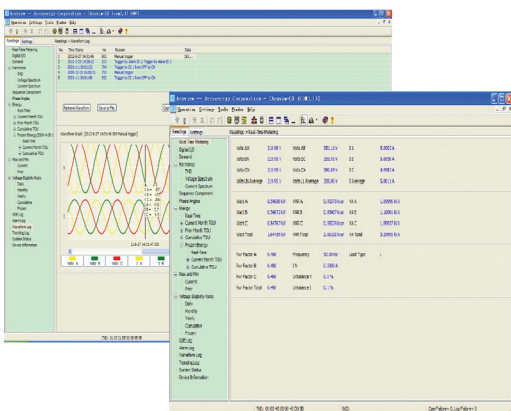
Acuview -- Accuenergy Corporation -- [Acuvim-II (com1,1) #1]
Operations Settings Tools Window Help
Readings Settings
Readings > Waveform Log
Real-Time Metering
Digital I/O
Demand
Harmonics
THD
Voltage Spectrum
Current Spectrum
Sequence Component
Phase Angles
Energy
Real-Time
Current Month TOU
Prior Month TOU
Cumulative TOU
Present Energy
Max and Min
Current
Prior
Voltage Stability Rate
Daily
Monthly
Yearly
Cumulative
Present
SOE Log
Alarm Log
Waveform Log
Trending Log
System Status
Device Information
No. Time Stamp Hz Source Data
Manual trigger
Trigger by Alarm DI
Trigger by DI
Manual trigger
Trigger by DI
Retrieve Waveform Save to File
Waveform Graph
TND: 01:00:00

Acuview -- Accuenergy Corporation -- [Acuvim-II (com1,1) #1]
Operations Settings Tools Window Help
Readings Settings
Readings > Real-Time Metering
Real-Time Metering
Digital I/O
Demand
Harmonics
THD
Voltage Spectrum
Current Spectrum
Sequence Component
Phase Angles
Energy
Real-Time
Current Month TOU
Prior Month TOU
Cumulative TOU
Present Energy
Real-Time
Current Month TOU
Cumulative TOU
Max and Min
Current
Prior
Voltage Stability Rate
Daily
Monthly
Yearly
Cumulative
Present
SOE Log
Alarm Log
Waveform Log
Trending Log
System Status
Device Information
Volts A-N | Volts AB | I A
Volts B-N | Volts BC | I B
Volts C-N | Volts CA | I C
Volts LN Average | Volts LL Average | I Average
Watt A | VAR A | VA A
Watt B | VAR B | VA B
Watt C | VAR C | VA C
Watt Total | VAR Total | VA Total
Power Factor A | Frequency | Load Type
Power Factor B | I N
Power Factor C | Unbalance V
Power Factor Total | Unbalance I
TND: 01:00:00